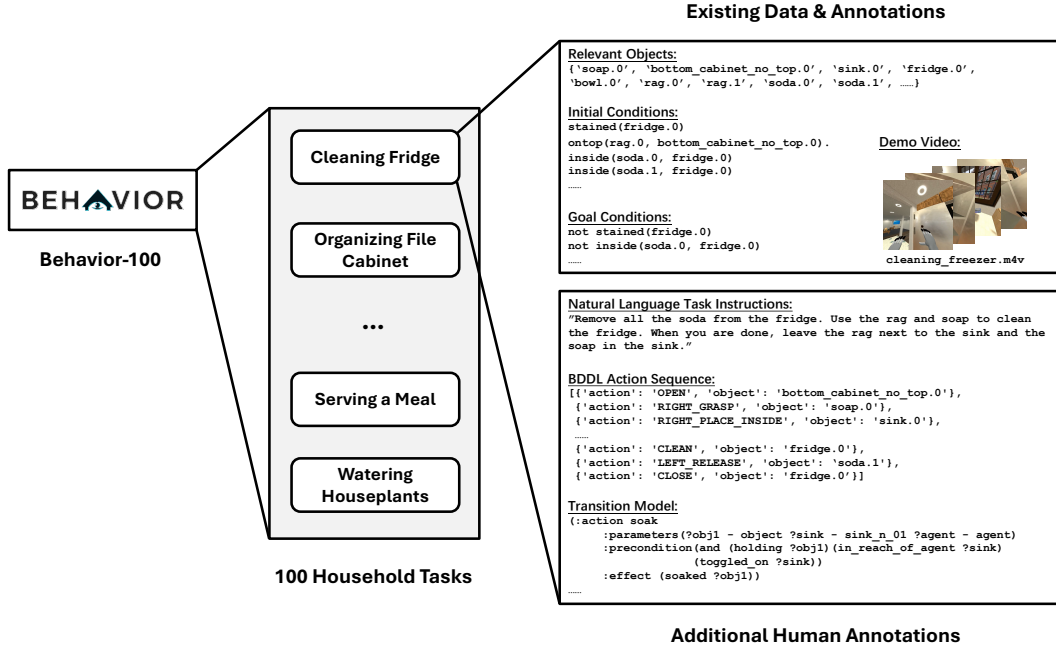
BEHAVIOR

Behavior-100

Cleaning Fridge

Organizing File Cabinet

...

Serving a Meal

Watering Houseplants

100 Household Tasks

Existing Data & Annotations

Relevant Objects:
{'soap.0', 'bottom_cabinet_no_top.0', 'sink.0', 'fridge.0', 'bowl.0', 'rag.0', 'rag.1', 'soda.0', 'soda.1', ……}

Initial Conditions:
stained(fridge.0)
ontop(rag.0, bottom_cabinet_no_top.0).
inside(soda.0, fridge.0)
inside(soda.1, fridge.0)
……

Demo Video:

cleaning_freezer.m4v

Goal Conditions:
not stained(fridge.0)
not inside(soda.0, fridge.0)
……

Natural Language Task Instructions:
"Remove all the soda from the fridge. Use the rag and soap to clean the fridge. When you are done, leave the rag next to the sink and the soap in the sink."

BDDL Action Sequence:
[{'action': 'OPEN', 'object': 'bottom_cabinet_no_top.0'},
{'action': 'RIGHT_GRASP', 'object': 'soap.0'},
{'action': 'RIGHT_PLACE_INSIDE', 'object': 'sink.0'},
……
{'action': 'CLEAN', 'object': 'fridge.0'},
{'action': 'LEFT_RELEASE', 'object': 'soda.1'},
{'action': 'CLOSE', 'object': 'fridge.0'}]

Transition Model:
(:action soak
:parameters(?obj1 - object ?sink - sink_n_01 ?agent - agent)
:precondition(and (holding ?obj1)(in_reach_of_agent ?sink)
(toggled_on ?sink))
:effect (soaked ?obj1))
……

Additional Human Annotations